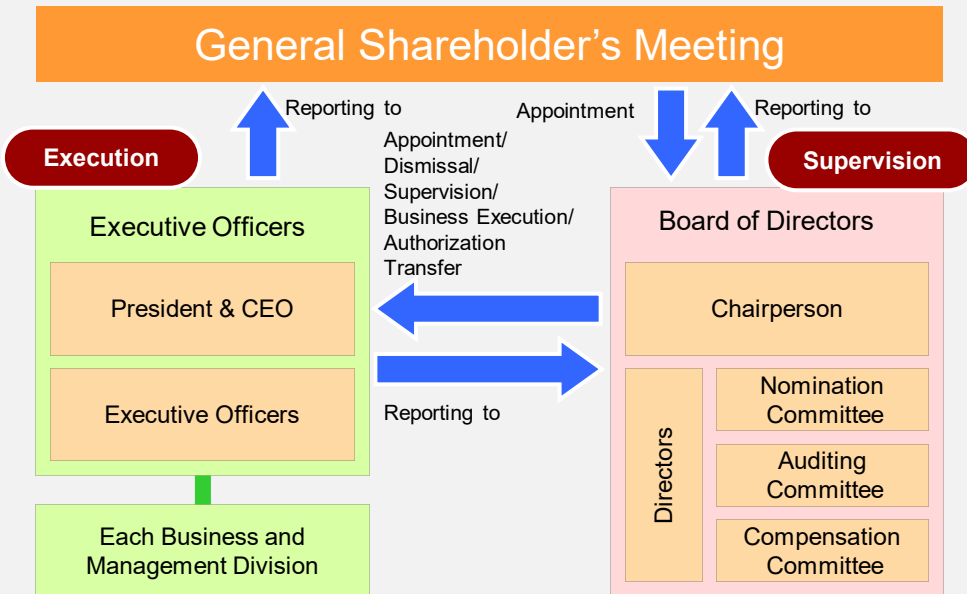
General Shareholder’s Meeting

Reporting to

Appointment

Reporting to

Execution

Supervision

Appointment/ Dismissal/ Supervision/ Business Execution/ Authorization Transfer

Executive Officers

President & CEO

Executive Officers

Reporting to

Board of Directors

Chairperson

Directors

Nomination Committee

Auditing Committee

Compensation Committee

Each Business and Management Division